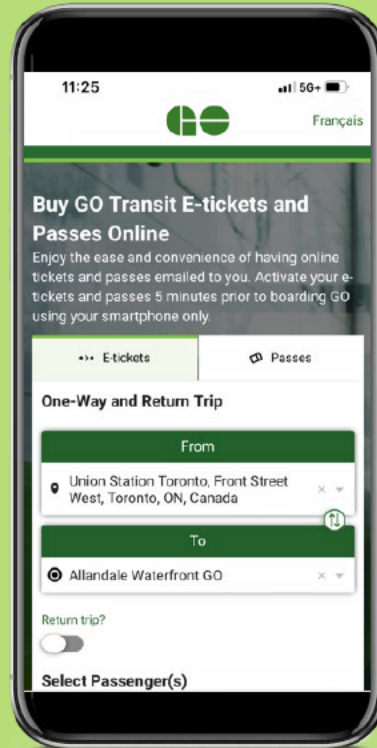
11:25

5G+

GO

Français

Buy GO Transit E-tickets and Passes Online

Enjoy the ease and convenience of having online tickets and passes emailed to you. Activate your e-tickets and passes 5 minutes prior to boarding GO using your smartphone only.

E-tickets

Passes

One-Way and Return Trip

From

Union Station Toronto, Front Street West, Toronto, ON, Canada

To

Allandale Waterfront GO

Return trip?

Select Passenger(s)